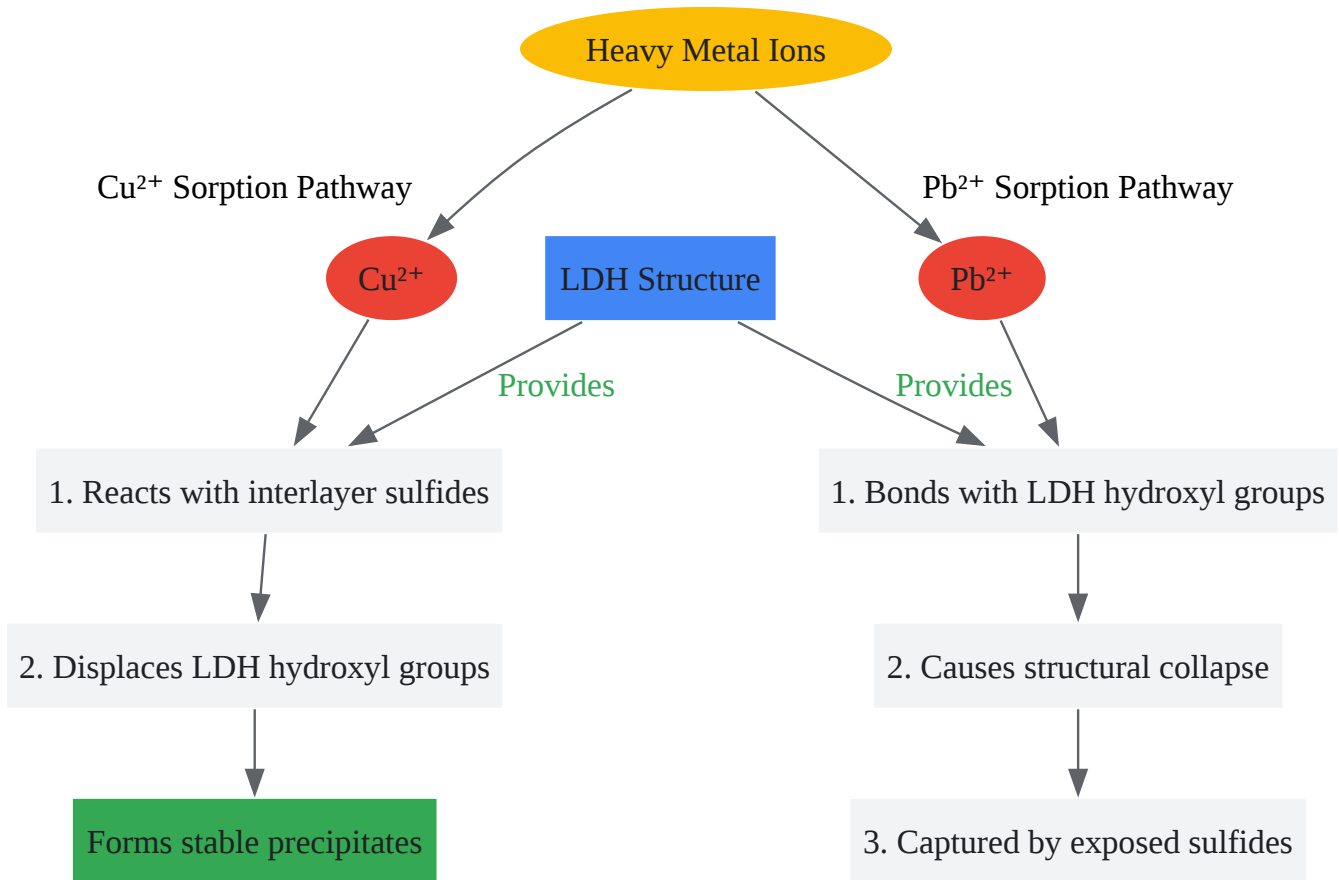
Heavy Metal Ions

Cu²⁺ Sorption Pathway

Pb²⁺ Sorption Pathway

Cu²⁺

LDH Structure

Pb²⁺

Provides

Provides

1. Reacts with interlayer sulfides

1. Bonds with LDH hydroxyl groups

2. Displaces LDH hydroxyl groups

2. Causes structural collapse

Forms stable precipitates

3. Captured by exposed sulfides